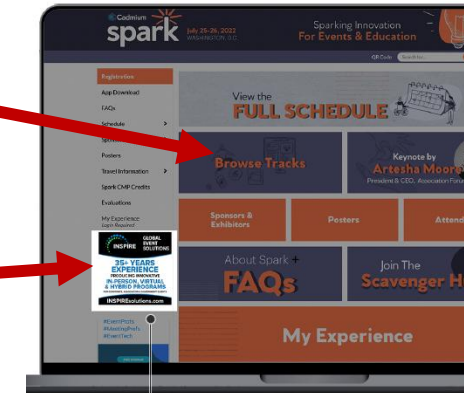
Cadmium
spark
July 25-26, 2022
WASHINGTON, D.C.

Sparking Innovation
For Events & Education

QR Code

Registration
App Download
FAQs
Schedule >
Sponsors
Posters
Travel Information >
Spark CMP Credits
Evaluations
My Experience
Login Required

INSPIRE GLOBAL EVENT SOLUTIONS
35+ YEARS EXPERIENCE
PRODUCING INNOVATIVE
IN-PERSON, VIRTUAL & HYBRID PROGRAMS
INSPIREsolutions.com

#EventProfs
#MeetingProfs
#EventTech

View the
FULL SCHEDULE

Browse Tracks

Keynote by
Artesha Moore
President & CEO, Association Forum

Sponsors & Exhibitors

Posters

Attend

About Spark +
FAQs

Join The
Scavenger H

My Experience